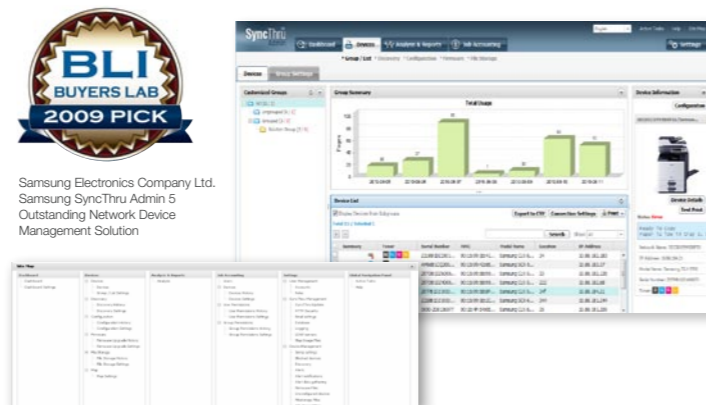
BLI
BUYERS LAB
2009 PICK

Samsung Electronics Company Ltd.
Samsung SyncThru Admin 5
Outstanding Network Device
Management Solution

SyncThru
Dashboard
Devices
Analysis & Reports
Job Accounting
Settings
Group / List
Discovery
Configuration
Firmware
File Storage
Devices
Group Settings
Customized Groups
Group Summary
Total Usage
Device Information
Configuration
Device List
Export to CSV
Search
Device Details
Tool Print
Site Map
Dashboard
Devices
Analysis & Reports
Job Accounting
Settings
Global Navigation Panel
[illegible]